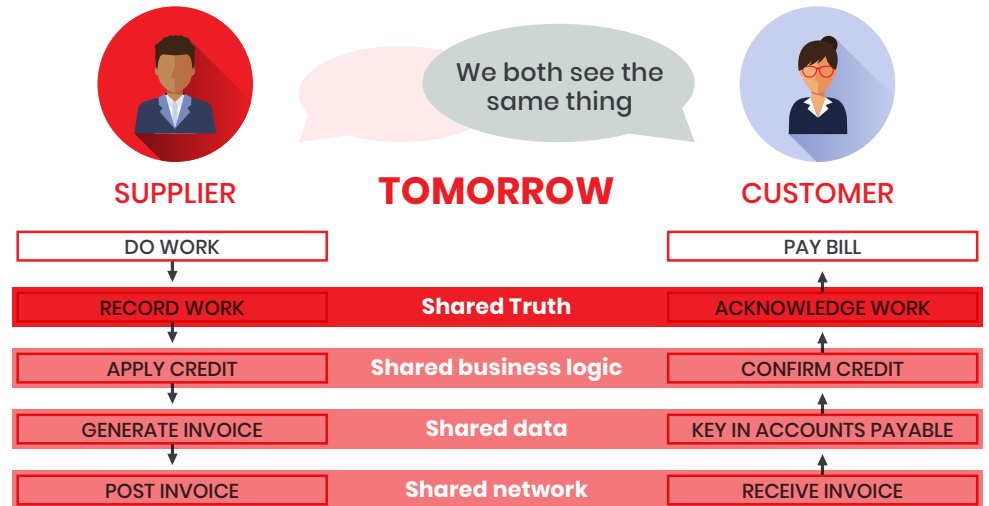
We both see the same thing

SUPPLIER

TOMORROW

CUSTOMER

DO WORK

PAY BILL

RECORD WORK

Shared Truth

ACKNOWLEDGE WORK

APPLY CREDIT

Shared business logic

CONFIRM CREDIT

GENERATE INVOICE

Shared data

KEY IN ACCOUNTS PAYABLE

POST INVOICE

Shared network

RECEIVE INVOICE